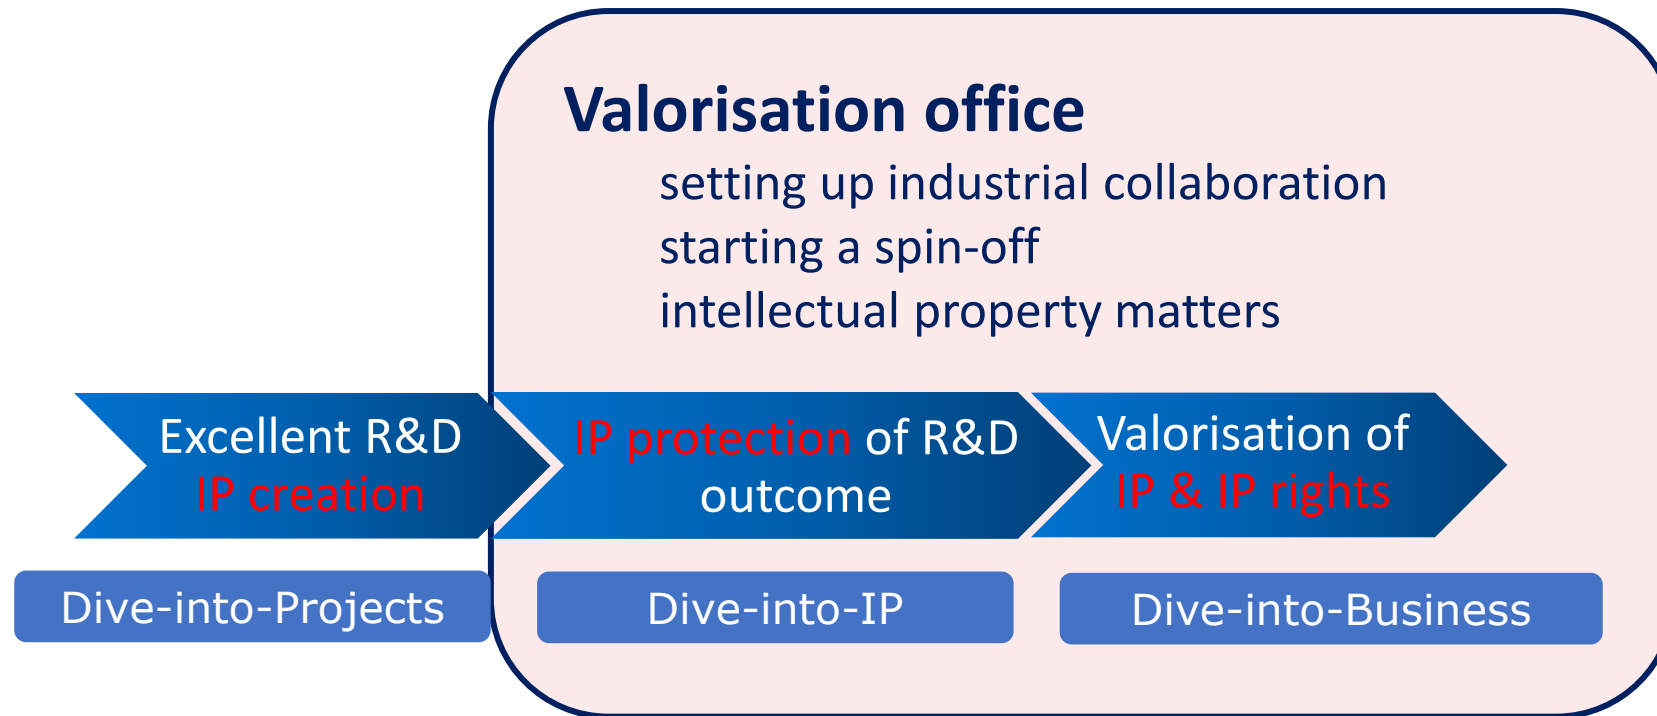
Valorisation office

setting up industrial collaboration
starting a spin-off
intellectual property matters

Excellent R&D
IP creation

IP protection of R&D outcome

Valorisation of IP & IP rights

Dive-into-Projects

Dive-into-IP

Dive-into-Business